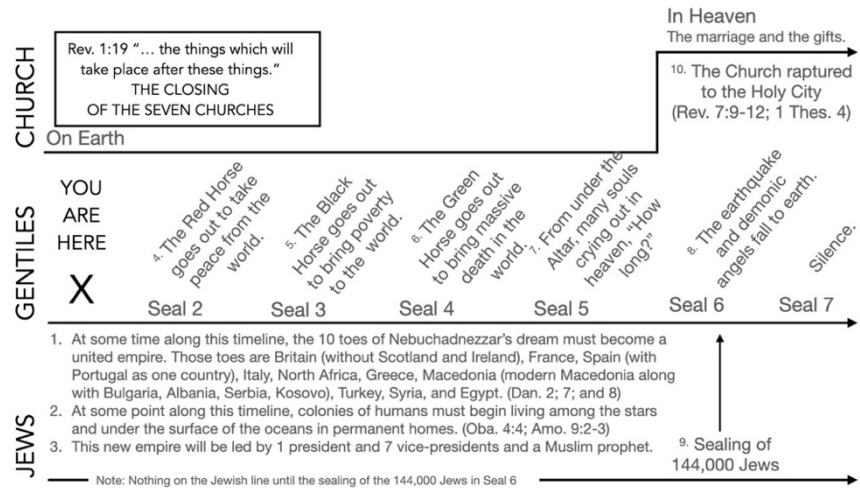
CHURCH

Rev. 1:19 "… the things which will take place after these things." THE CLOSING OF THE SEVEN CHURCHES

On Earth

In Heaven
The marriage and the gifts.

10. The Church raptured to the Holy City (Rev. 7:9-12; 1 Thes. 4)

GENTILES

YOU ARE HERE
X

4. The Red Horse goes out to take peace from the world.

5. The Black Horse goes out to bring poverty to the world.

6. The Green Horse goes out to bring massive death in the world.

7. From under the Altar, many souls crying out in heaven, "How long?"

8. The earthquake and demonic angels fall to earth.

Silence.

Seal 2 Seal 3 Seal 4 Seal 5 Seal 6 Seal 7

JEWS

1. At some time along this timeline, the 10 toes of Nebuchadnezzar's dream must become a united empire. Those toes are Britain (without Scotland and Ireland), France, Spain (with Portugal as one country), Italy, North Africa, Greece, Macedonia (modern Macedonia along with Bulgaria, Albania, Serbia, Kosovo), Turkey, Syria, and Egypt. (Dan. 2; 7; and 8)
2. At some point along this timeline, colonies of humans must begin living among the stars and under the surface of the oceans in permanent homes. (Oba. 4:4; Amo. 9:2-3)
3. This new empire will be led by 1 president and 7 vice-presidents and a Muslim prophet.

9. Sealing of 144,000 Jews

Note: Nothing on the Jewish line until the sealing of the 144,000 Jews in Seal 6